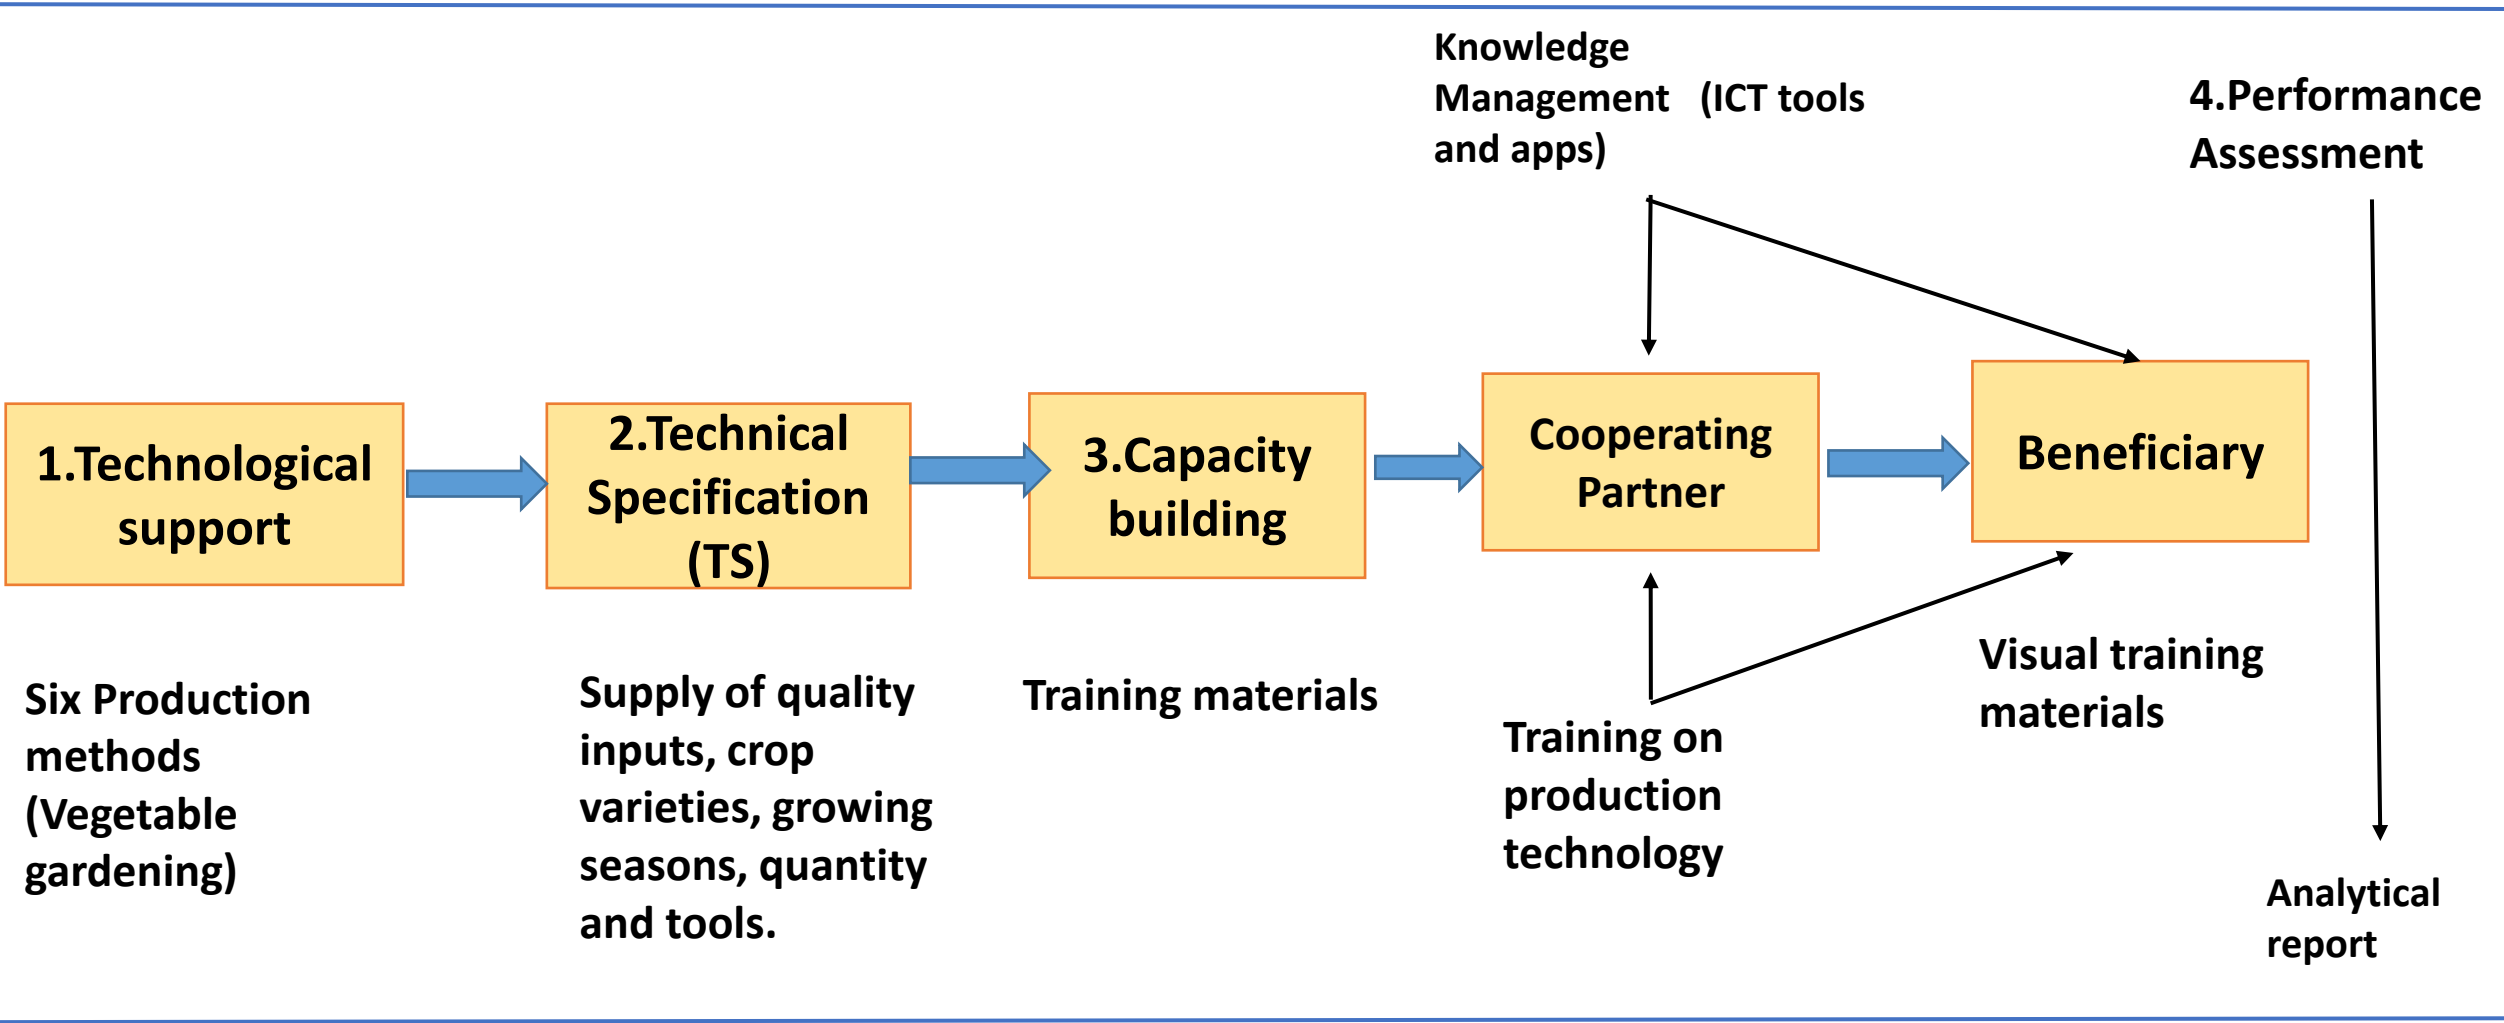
Knowledge Management (ICT tools and apps)

4.Performance Assessment

1.Technological support

2.Technical Specification (TS)

3.Capacity building

Cooperating Partner

Beneficiary

Six Production methods (Vegetable gardening)

Supply of quality inputs, crop varieties, growing seasons, quantity and tools.

Training materials

Training on production technology

Visual training materials

Analytical report